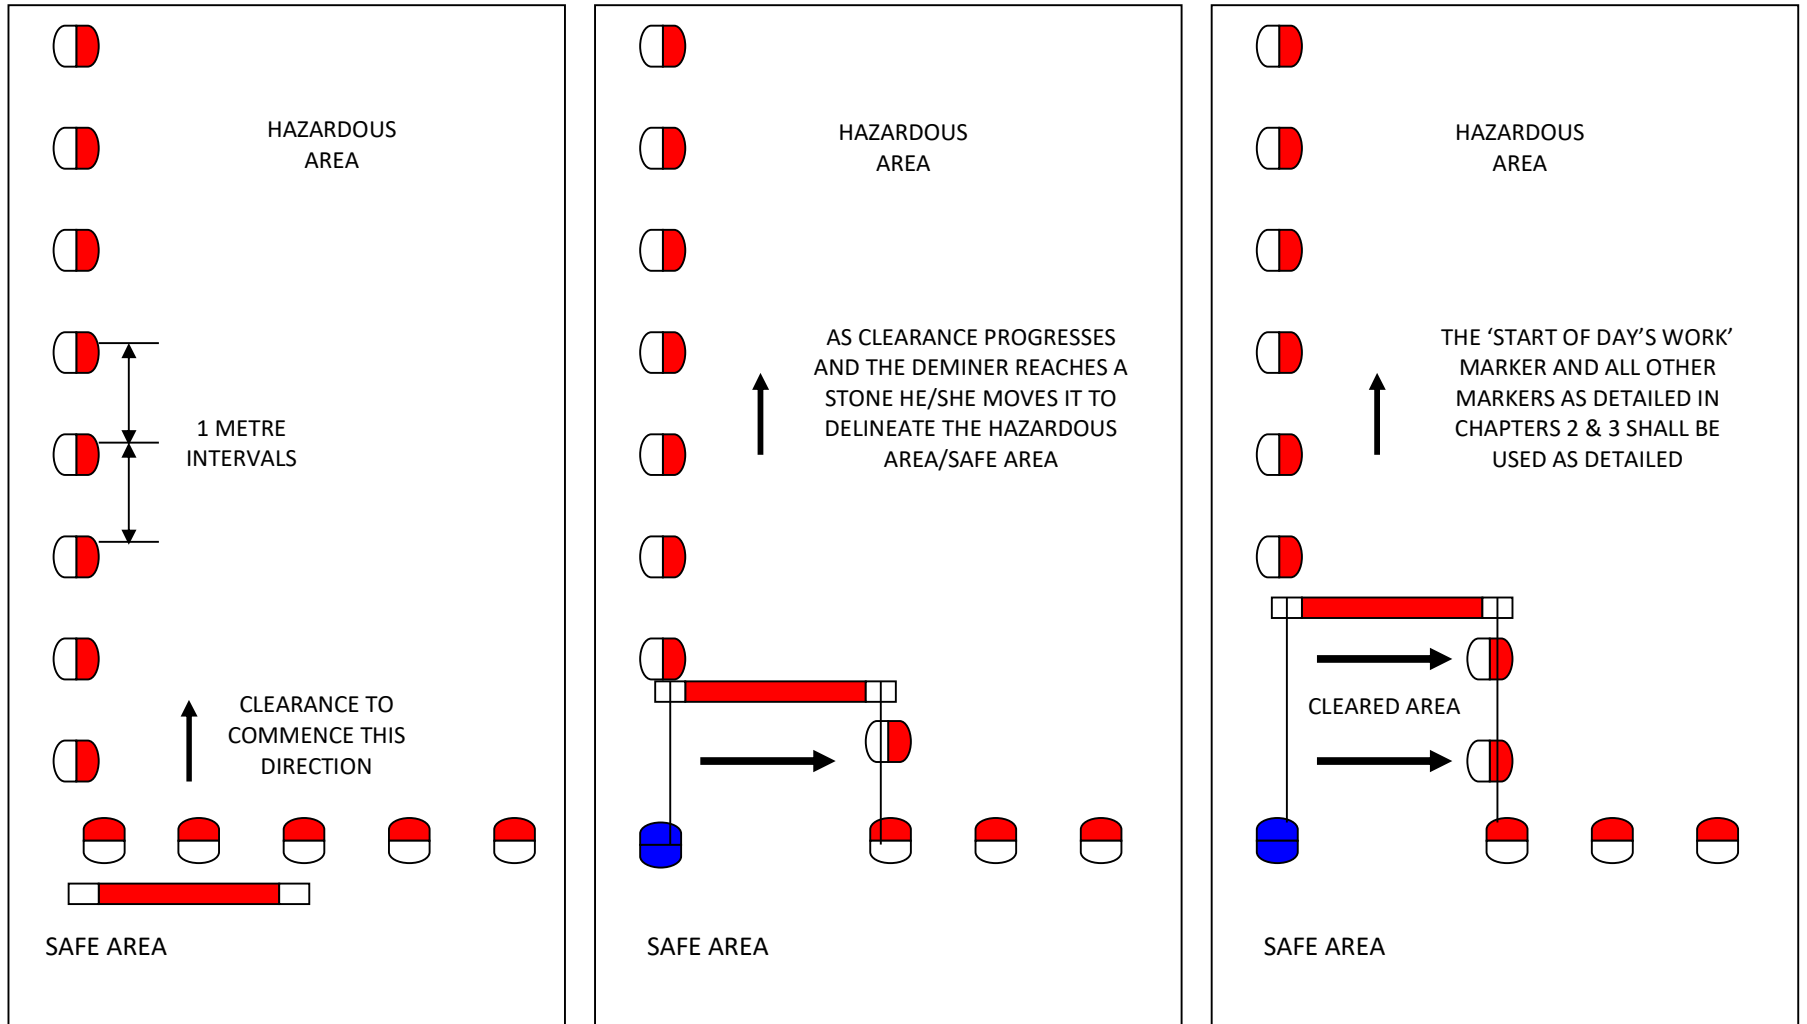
HAZARDOUS AREA

1 METRE INTERVALS

CLEARANCE TO COMMENCE THIS DIRECTION

SAFE AREA

HAZARDOUS AREA

AS CLEARANCE PROGRESSES AND THE DEMINER REACHES A STONE HE/SHE MOVES IT TO DELINEATE THE HAZARDOUS AREA/SAFE AREA

SAFE AREA

HAZARDOUS AREA

THE 'START OF DAY'S WORK' MARKER AND ALL OTHER MARKERS AS DETAILED IN CHAPTERS 2 & 3 SHALL BE USED AS DETAILED

CLEARED AREA

SAFE AREA